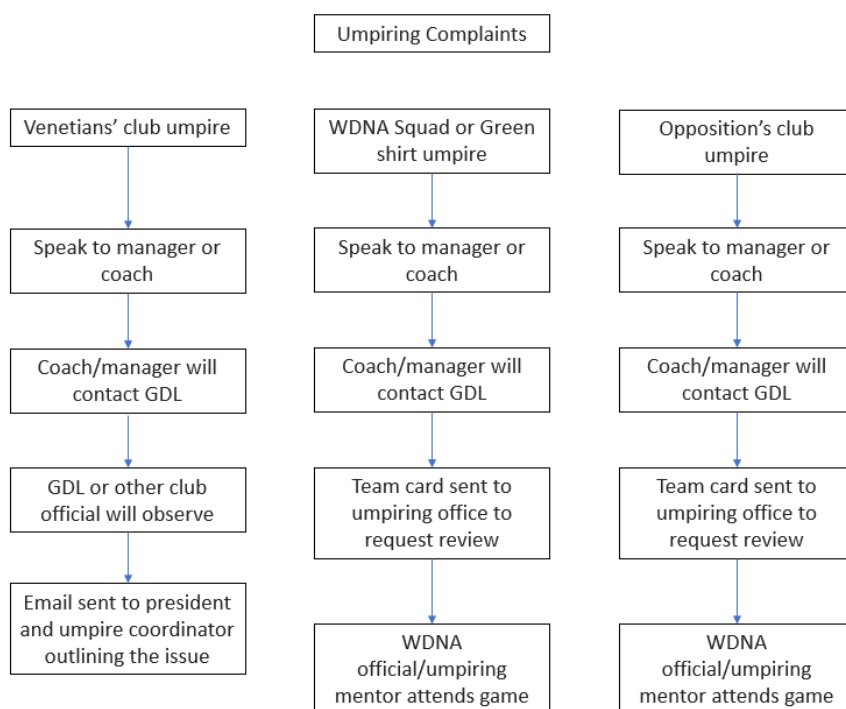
Umpiring Complaints

Venetians' club umpire

Speak to manager or coach

Coach/manager will contact GDL

GDL or other club official will observe

Email sent to president and umpire coordinator outlining the issue

WDNA Squad or Green shirt umpire

Speak to manager or coach

Coach/manager will contact GDL

Team card sent to umpiring office to request review

WDNA official/umpiring mentor attends game

Opposition's club umpire

Speak to manager or coach

Coach/manager will contact GDL

Team card sent to umpiring office to request review

WDNA official/umpiring mentor attends game